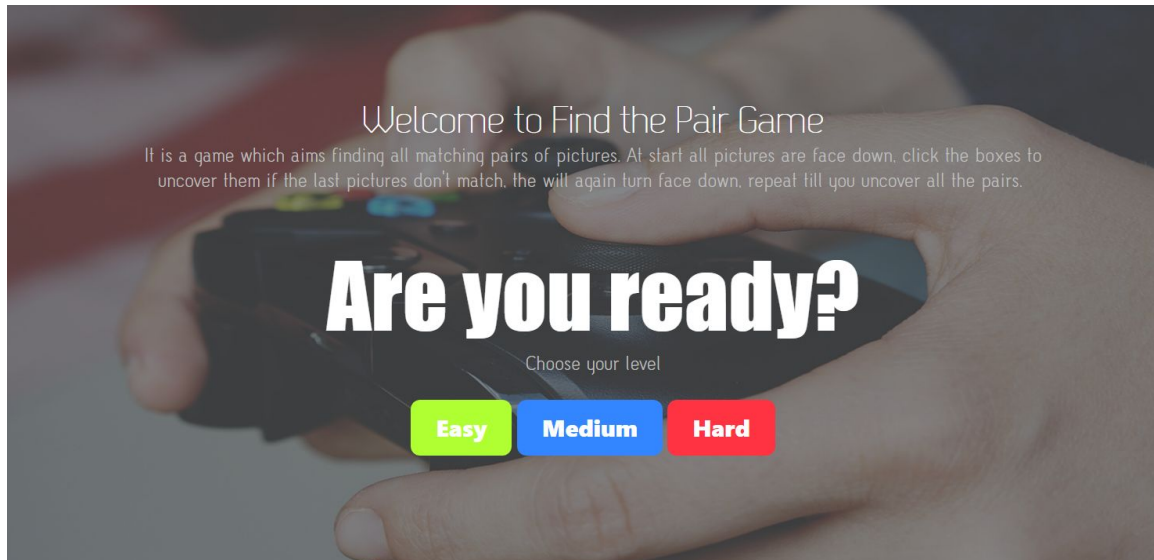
Welcome to Find the Pair Game

It is a game which aims finding all matching pairs of pictures. At start all pictures are face down, click the boxes to uncover them if the last pictures don't match, the will again turn face down, repeat till you uncover all the pairs.

Are you ready?

Choose your level

Easy Medium Hard